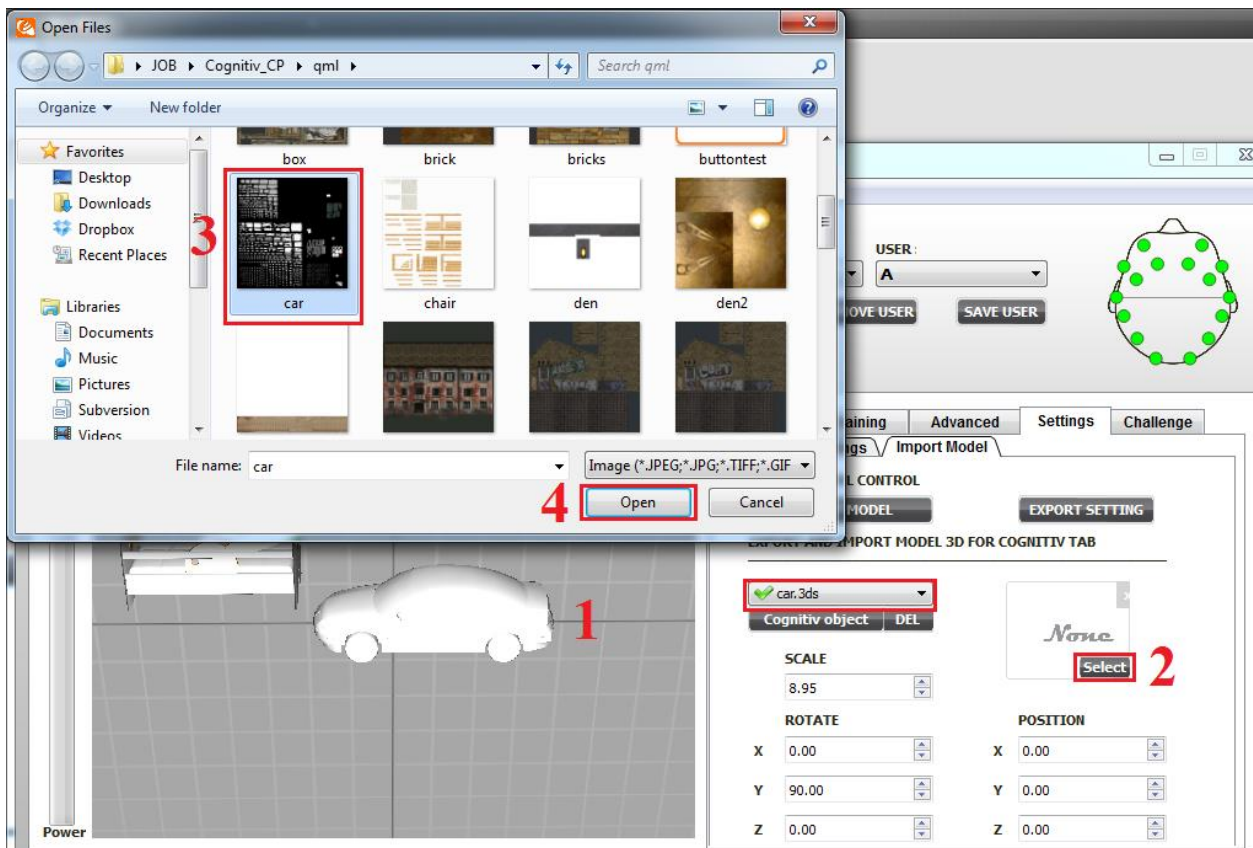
Open Files

JOB ▸ Cognitiv_CP ▸ qml ▸

Search qml

Organize ▾ New folder

Favorites
Desktop
Downloads
Dropbox
Recent Places

Libraries
Documents
Music
Pictures
Subversion
Videos

box
brick
bricks
buttontest

3

car
chair
den
den2

File name: car

Image (*.JPEG;*.JPG;*.TIFF;*.GIF

4

Open

Cancel

USER:

A

OVE USER

SAVE USER

aining
Advanced
Settings
Challenge

ngs
Import Model

L CONTROL

MODEL

EXPORT SETTING

EXPORT AND IMPORT MODEL 3D FOR COGNITIV TAB

car.3ds

Cognitiv object
DEL

None

Select

2

1

SCALE

8.95

ROTATE

POSITION

X 0.00

X 0.00

Y 90.00

Y 0.00

Z 0.00

Z 0.00

Power